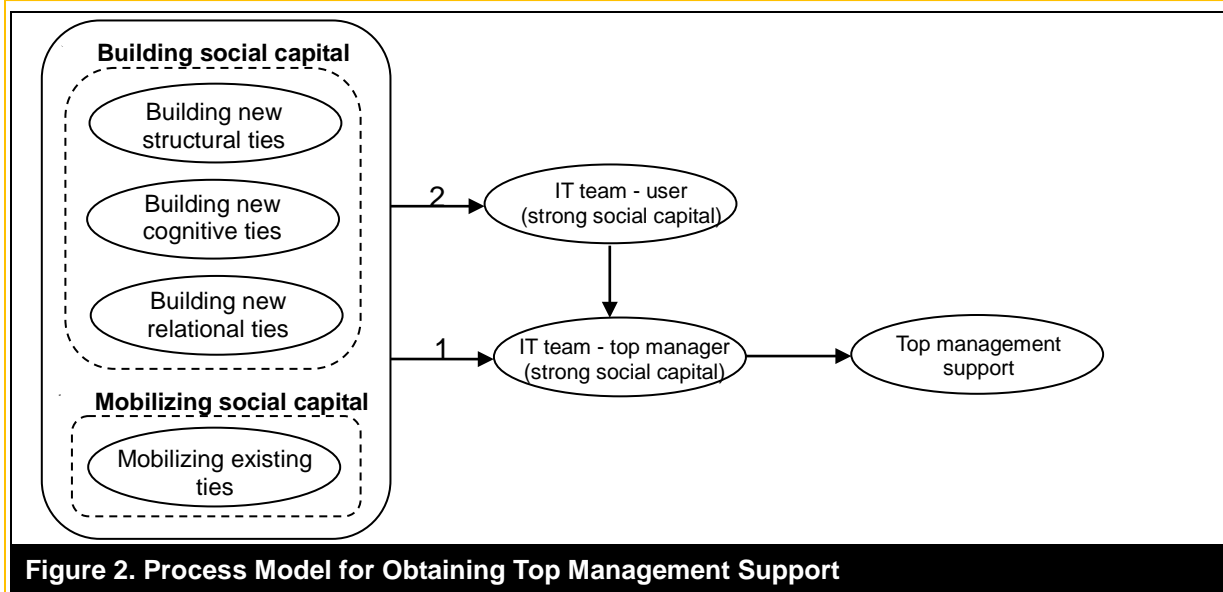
Building social capital

Building new structural ties

Building new cognitive ties

Building new relational ties

Mobilizing social capital

Mobilizing existing ties

2

IT team - user (strong social capital)

1

IT team - top manager (strong social capital)

Top management support

Figure 2. Process Model for Obtaining Top Management Support